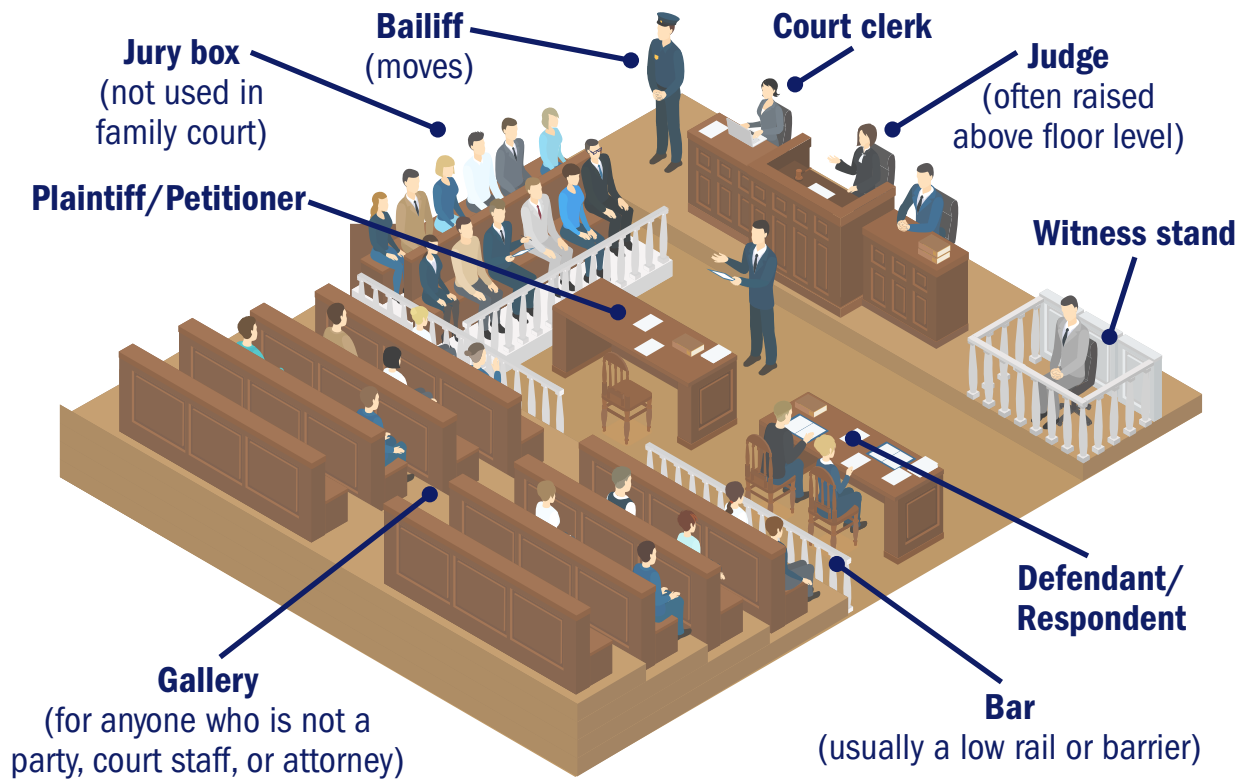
Jury box
(not used in family court)

Bailiff
(moves)

Court clerk

Judge
(often raised above floor level)

Plaintiff/Petitioner

Witness stand

Defendant/
Respondent

Gallery
(for anyone who is not a party, court staff, or attorney)

Bar
(usually a low rail or barrier)